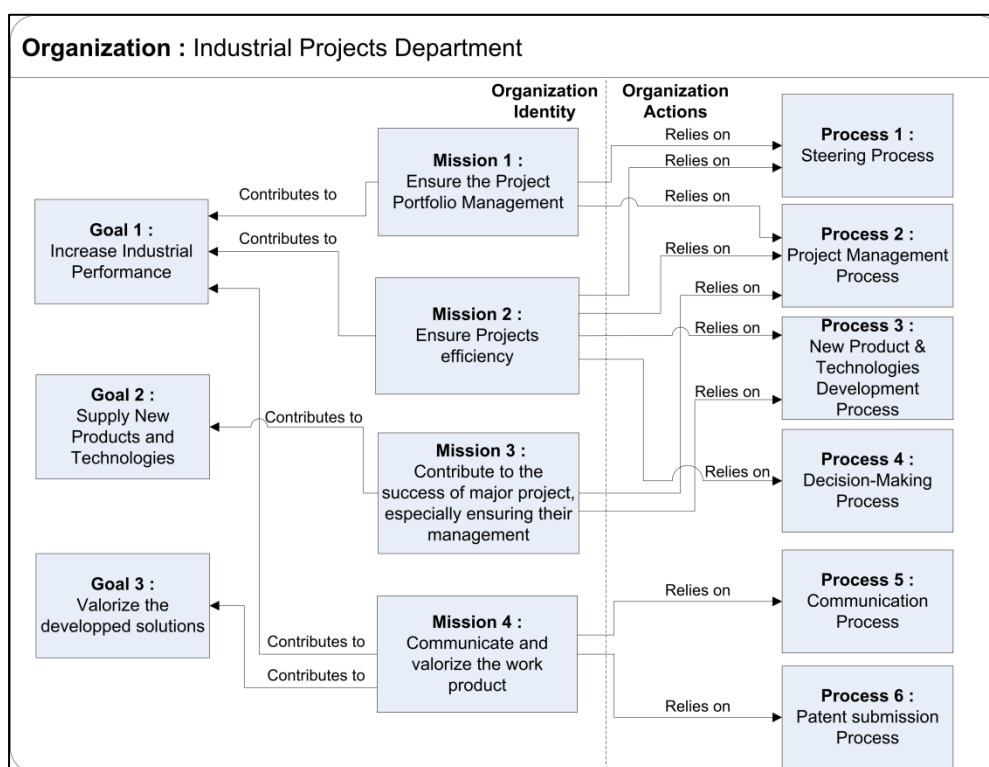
**Organization :** Industrial Projects Department

Organization Identity

Organization Actions

Goal 1 : Increase Industrial Performance

Goal 2 : Supply New Products and Technologies

Goal 3 : Valorize the developped solutions

Contributes to

Contributes to

Contributes to

Contributes to

Contributes to

Mission 1 : Ensure the Project Portfolio Management

Mission 2 : Ensure Projects efficiency

Mission 3 : Contribute to the success of major project, especially ensuring their management

Mission 4 : Communicate and valorize the work product

Relies on

Relies on

Relies on

Relies on

Relies on

Relies on

Relies on

Relies on

Relies on

Relies on

Process 1 : Steering Process

Process 2 : Project Management Process

Process 3 : New Product & Technologies Development Process

Process 4 : Decision-Making Process

Process 5 : Communication Process

Process 6 : Patent submission Process